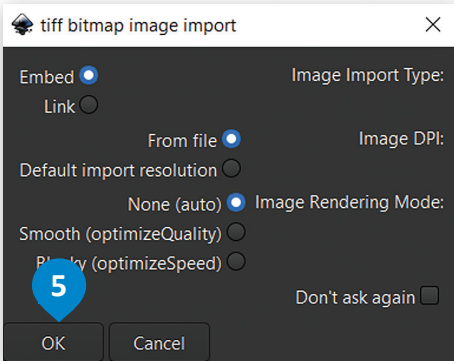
tiff bitmap image import

Embed

Link

Image Import Type:

From file

Default import resolution

Image DPI:

None (auto)

Smooth (optimizeQuality)

Bl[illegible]ky (optimizeSpeed)

Image Rendering Mode:

5

Don't ask again

OK

Cancel